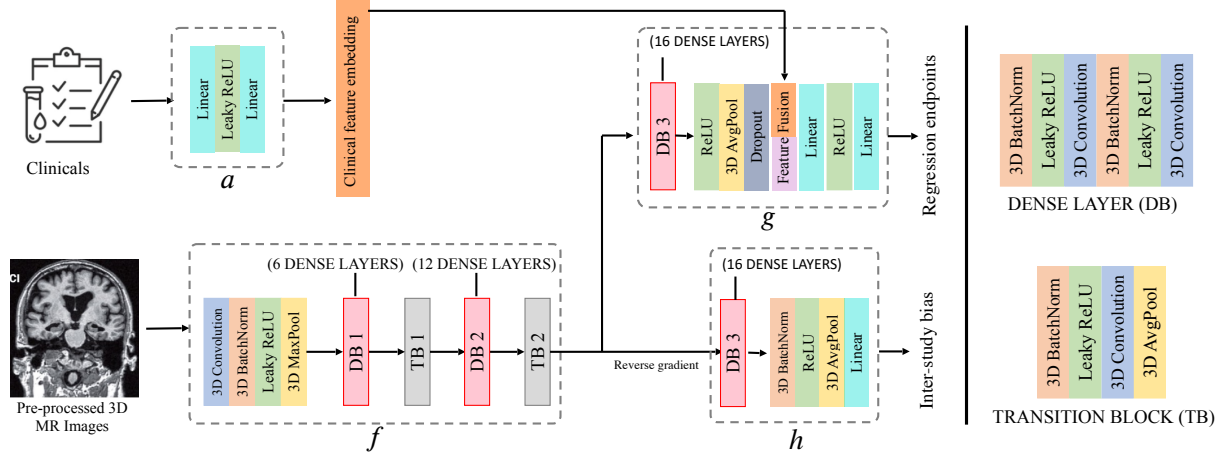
Clinicals

Linear
Leaky ReLU
Linear

$a$

Clinical feature embedding

(16 DENSE LAYERS)

DB 3

ReLU
3D AvgPool
Dropout
Feature Fusion
Linear
ReLU
Linear

$g$

Regression endpoints

3D BatchNorm
Leaky ReLU
3D Convolution
3D BatchNorm
Leaky ReLU
3D Convolution

DENSE LAYER (DB)

CI

Pre-processed 3D MR Images

(6 DENSE LAYERS)
(12 DENSE LAYERS)

3D Convolution
3D BatchNorm
Leaky ReLU
3D MaxPool

DB 1
TB 1
DB 2
TB 2

$f$

Reverse gradient

(16 DENSE LAYERS)

DB 3

3D BatchNorm
ReLU
3D AvgPool
Linear

$h$

Inter-study bias

3D BatchNorm
Leaky ReLU
3D Convolution
3D AvgPool

TRANSITION BLOCK (TB)